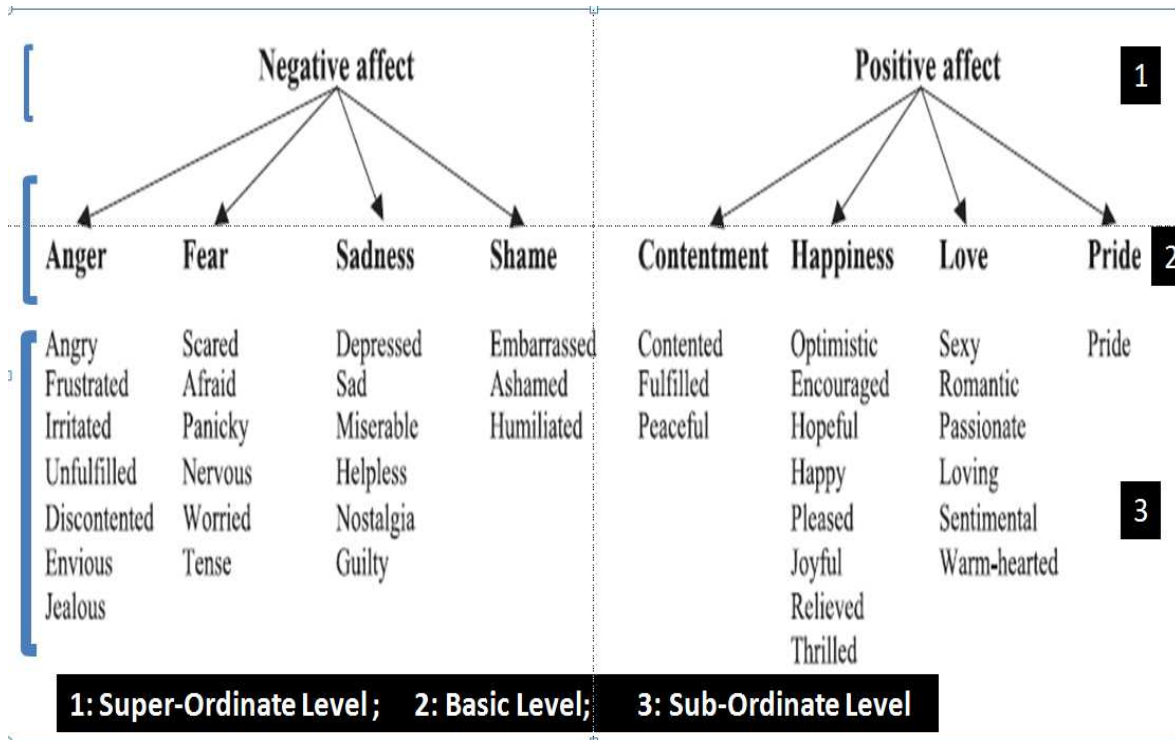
Negative affect

Positive affect

1

Anger Fear Sadness Shame Contentment Happiness Love Pride

2

| Anger | Fear | Sadness | Shame | Contentment | Happiness | Love | Pride |
|---|---|---|---|---|---|---|---|
| Angry | Scared | Depressed | Embarrassed | Contented | Optimistic | Sexy | Pride |
| Frustrated | Afraid | Sad | Ashamed | Fulfilled | Encouraged | Romantic | |
| Irritated | Panicky | Miserable | Humiliated | Peaceful | Hopeful | Passionate | |
| Unfulfilled | Nervous | Helpless | | | Happy | Loving | |
| Discontented | Worried | Nostalgia | | | Pleased | Sentimental | |
| Envious | Tense | Guilty | | | Joyful | Warm-hearted | |
| Jealous | | | | | Relieved | | |
| | | | | | Thrilled | | |

3

1: Super-Ordinate Level ; 2: Basic Level; 3: Sub-Ordinate Level